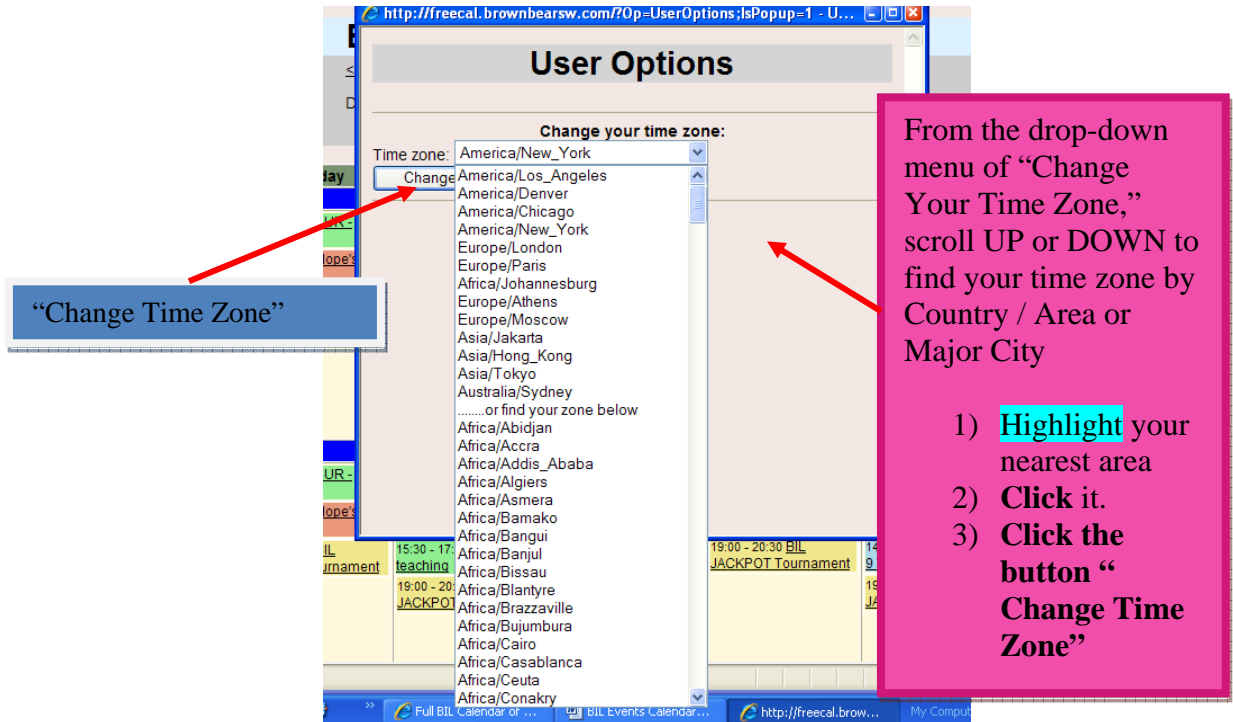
http://freecal.brownbearsw.com/?Op=UserOptions;IsPopup=1 - U...

User Options

Change your time zone:

Time zone: America/New_York

Change

America/Los_Angeles
America/Denver
America/Chicago
America/New_York
Europe/London
Europe/Paris
Africa/Johannesburg
Europe/Athens
Europe/Moscow
Asia/Jakarta
Asia/Hong_Kong
Asia/Tokyo
Australia/Sydney
........or find your zone below
Africa/Abidjan
Africa/Accra
Africa/Addis_Ababa
Africa/Algiers
Africa/Asmera
Africa/Bamako
Africa/Bangui
Africa/Banjul
Africa/Bissau
Africa/Blantyre
Africa/Brazzaville
Africa/Bujumbura
Africa/Cairo
Africa/Casablanca
Africa/Ceuta
Africa/Conakry

“Change Time Zone”

From the drop-down menu of “Change Your Time Zone,” scroll UP or DOWN to find your time zone by Country / Area or Major City

1) Highlight your nearest area
2) Click it.
3) Click the button “ Change Time Zone”

Day
BIL
Tournament
15:30 - 17
teaching
19:00 - 20
JACKPOT
19:00 - 20:30 BIL
JACKPOT Tournament

Full BIL Calendar of ...
BIL Events Calendar...
http://freecal.brow...
My Comput